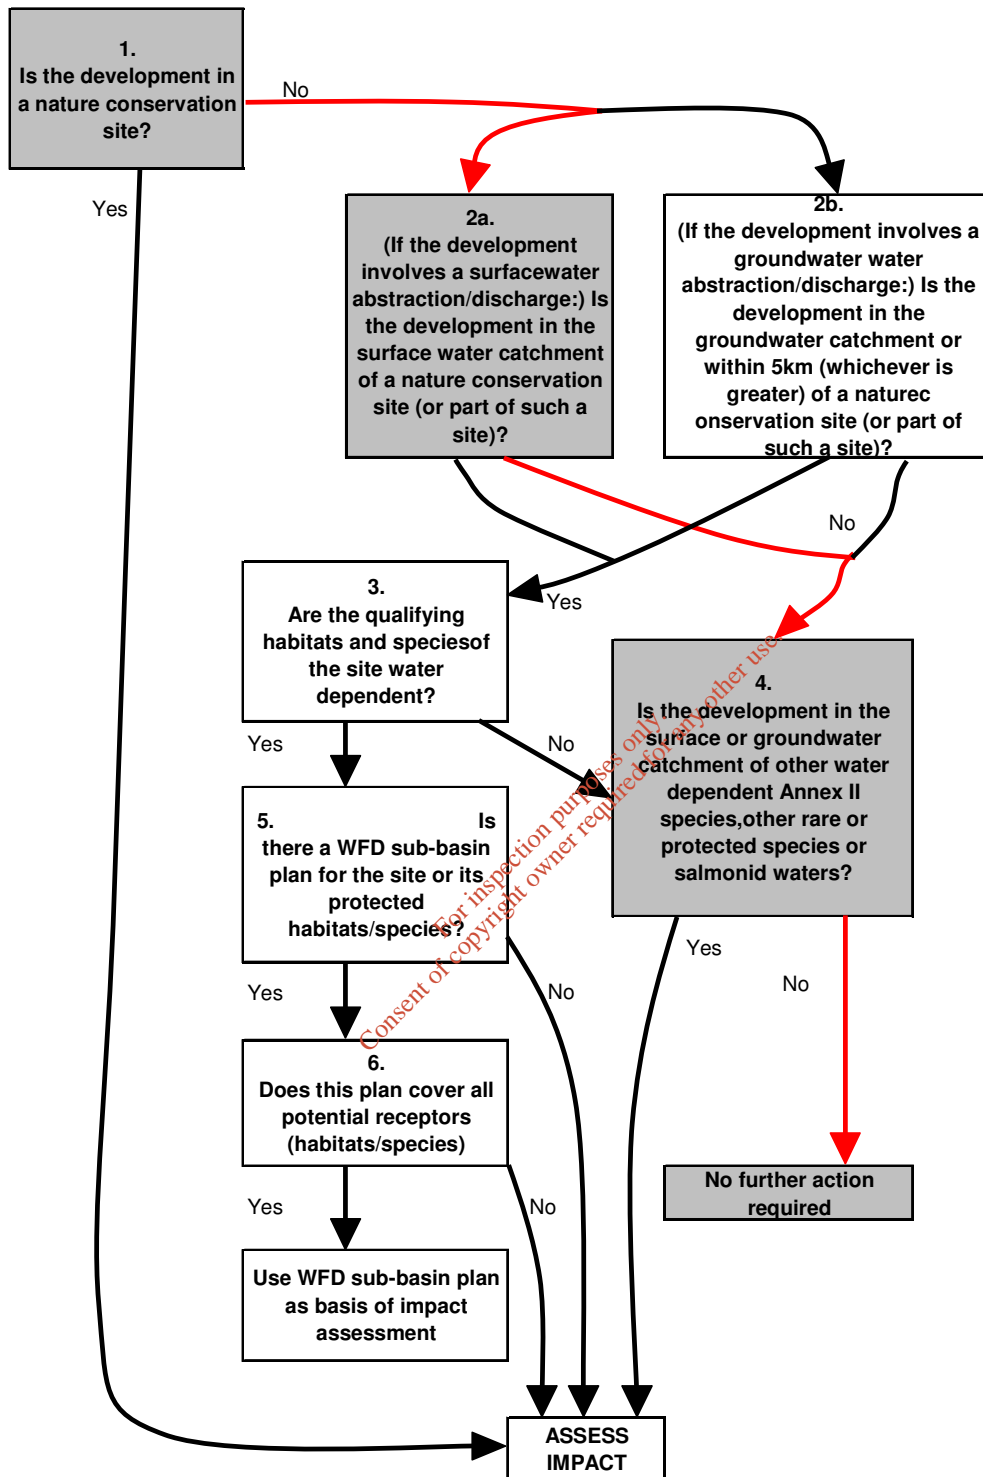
1.
Is the development in a nature conservation site?

No

Yes

2a.
(If the development involves a surfacewater abstraction/discharge:) Is the development in the surface water catchment of a nature conservation site (or part of such a site)?

2b.
(If the development involves a groundwater water abstraction/discharge:) Is the development in the groundwater catchment or within 5km (whichever is greater) of a naturec onservation site (or part of such a site)?

No

Yes

3.
Are the qualifying habitats and speciesof the site water dependent?

Yes

No

4.
Is the development in the surface or groundwater catchment of other water dependent Annex II species,other rare or protected species or salmonid waters?

5. Is there a WFD sub-basin plan for the site or its protected habitats/species?

Yes

No

Yes

No

6.
Does this plan cover all potential receptors (habitats/species)

No further action required

Yes

No

Use WFD sub-basin plan as basis of impact assessment

ASSESS IMPACT

Consent of copyright owner required for any other use.
For inspection purposes only.